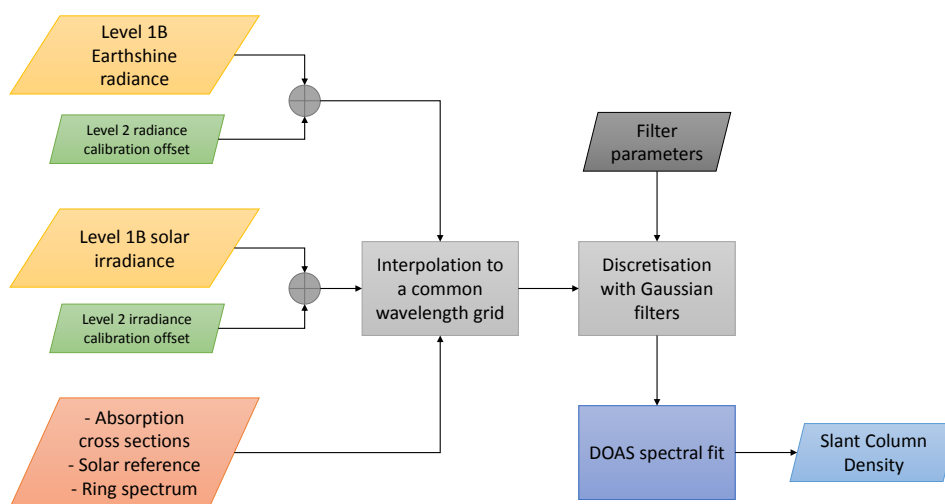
Level 1B Earthshine radiance

Level 2 radiance calibration offset

Level 1B solar irradiance

Level 2 irradiance calibration offset

- Absorption cross sections
- Solar reference
- Ring spectrum

Interpolation to a common wavelength grid

Filter parameters

Discretisation with Gaussian filters

DOAS spectral fit

Slant Column Density